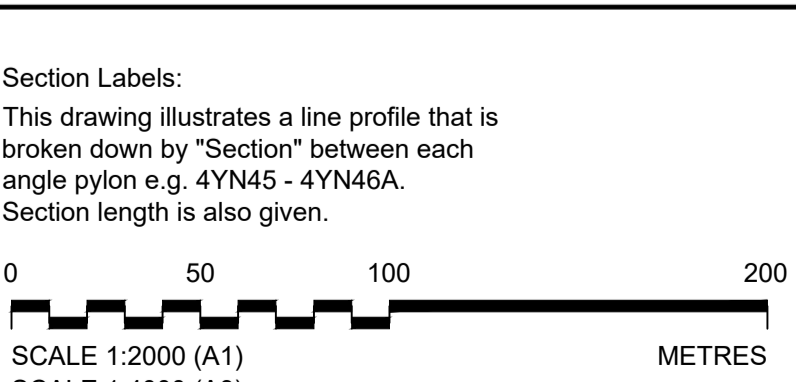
Section Labels:

This drawing illustrates a line profile that is broken down by "Section" between each angle pylon e.g. 4YN45 - 4YN46A. Section length is also given.

0 50 100 200

SCALE 1:2000 (A1)
METRES

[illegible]